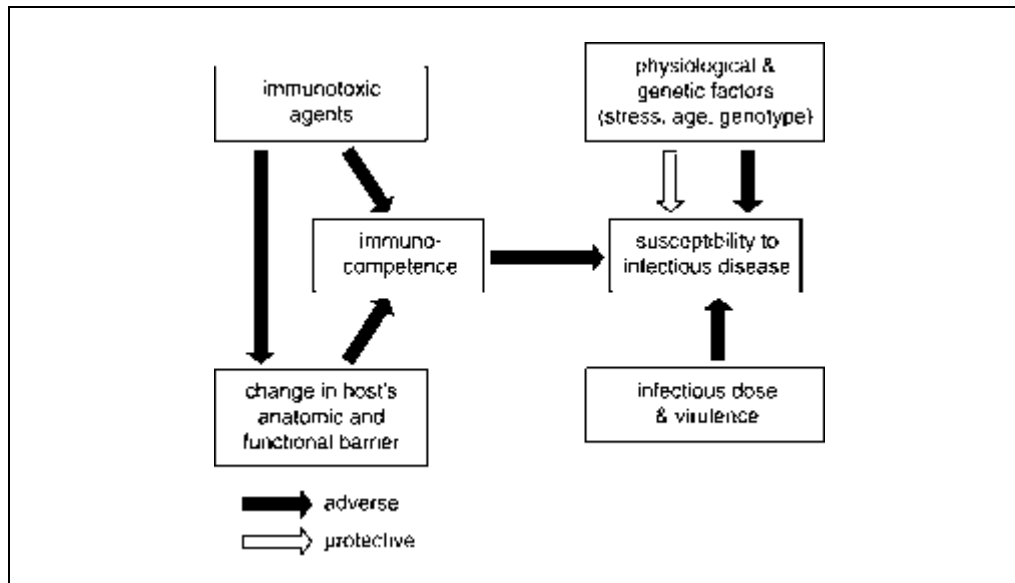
immunotoxic agents

physiological & genetic factors (stress, age, genotype)

immunocompetence

susceptibility to infectious disease

change in host's anatomic and functional barrier

infectious dose & virulence

adverse

protective